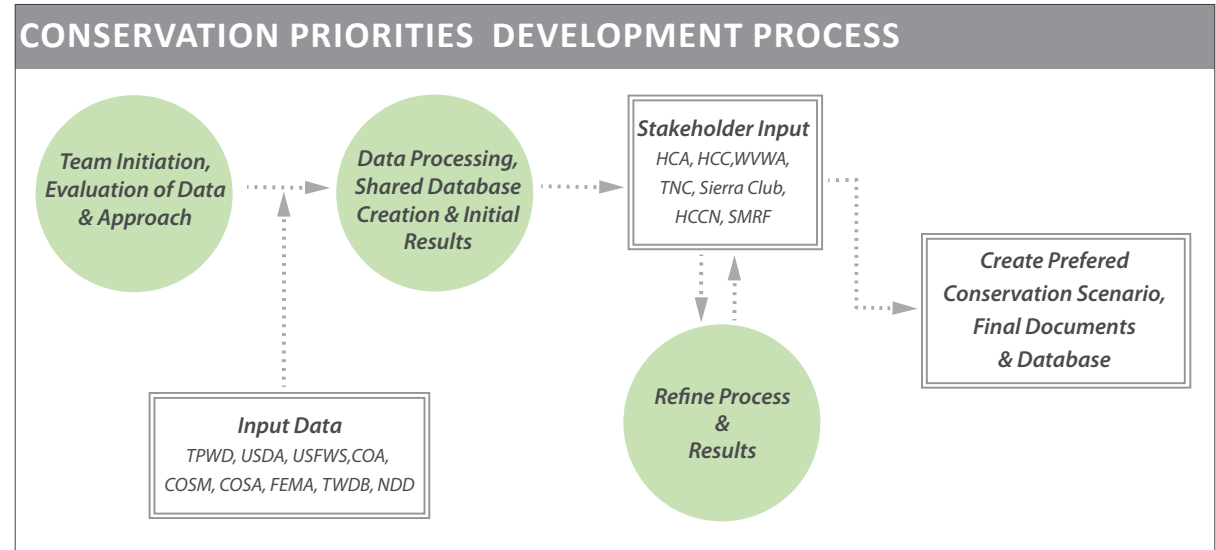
CONSERVATION PRIORITIES DEVELOPMENT PROCESS

Team Initiation, Evaluation of Data & Approach

Data Processing, Shared Database Creation & Initial Results

Stakeholder Input
HCA, HCC,WVWA, TNC, Sierra Club, HCCN, SMRF

Create Prefered Conservation Scenario, Final Documents & Database

Input Data
TPWD, USDA, USFWS,COA, COSM, COSA, FEMA, TWDB, NDD

Refine Process & Results